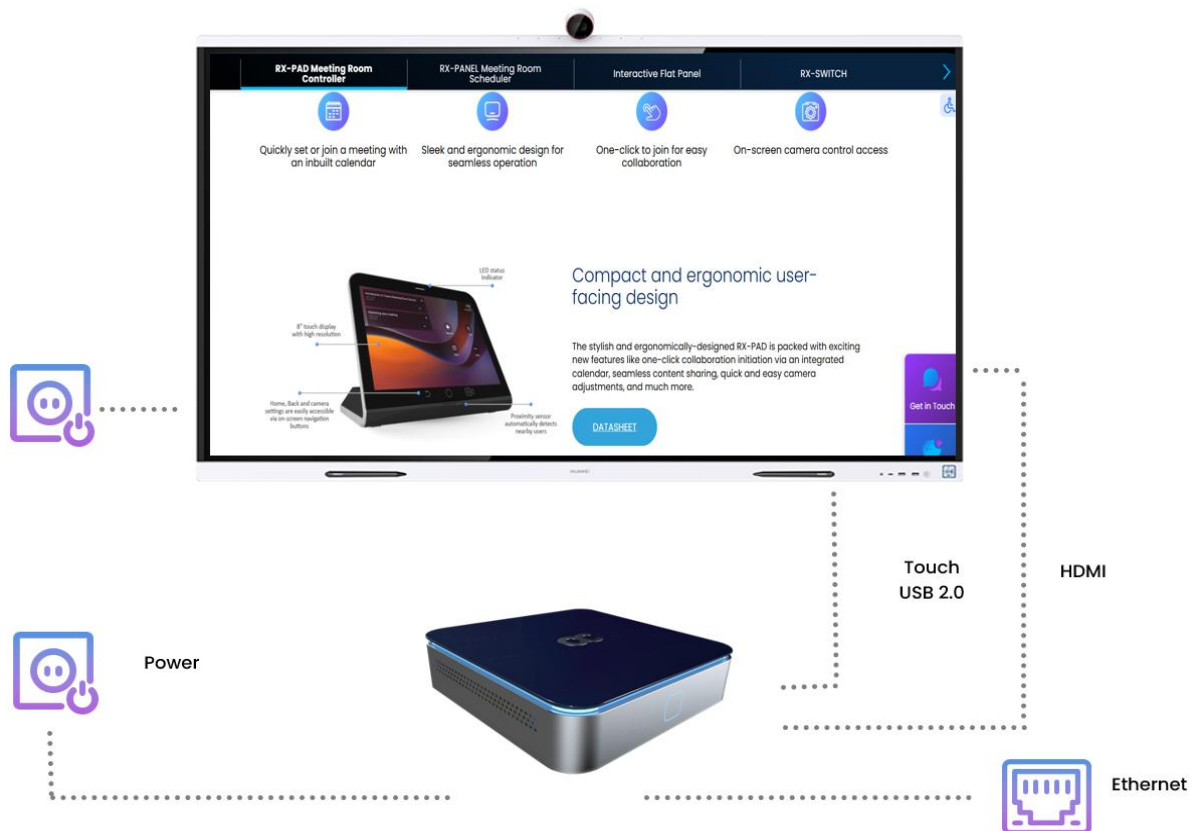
RX-PAD Meeting Room Controller | RX-PANEL Meeting Room Scheduler | Interactive Flat Panel | RX-SWITCH

Quickly set or join a meeting with an inbuilt calendar

Sleek and ergonomic design for seamless operation

One-click to join for easy collaboration

On-screen camera control access

LED status indicator

8" touch display with high resolution

Home, Back and camera settings are easily accessible via on-screen navigation buttons

Proximity sensor automatically detects nearby users

Compact and ergonomic user-facing design

The stylish and ergonomically-designed RX-PAD is packed with exciting new features like one-click collaboration initiation via an integrated calendar, seamless content sharing, quick and easy camera adjustments, and much more.

DATASHEET

Get in Touch

HUAWEI

Touch
USB 2.0

HDMI

Power

Ethernet